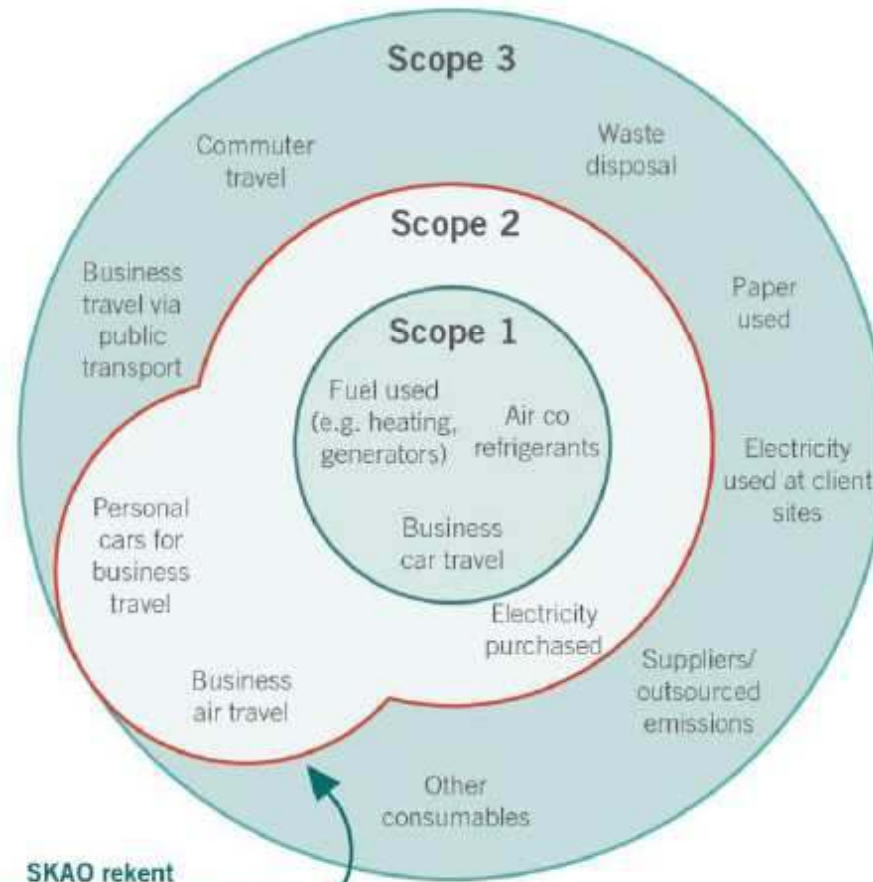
Scope 3

Commuter travel

Waste disposal

Scope 2

Business travel via public transport

Paper used

Scope 1

Fuel used (e.g. heating, generators)

Air co refrigerants

Electricity used at client sites

Personal cars for business travel

Business car travel

Electricity purchased

Business air travel

Suppliers/ outsourced emissions

Other consumables

SKAO rekent